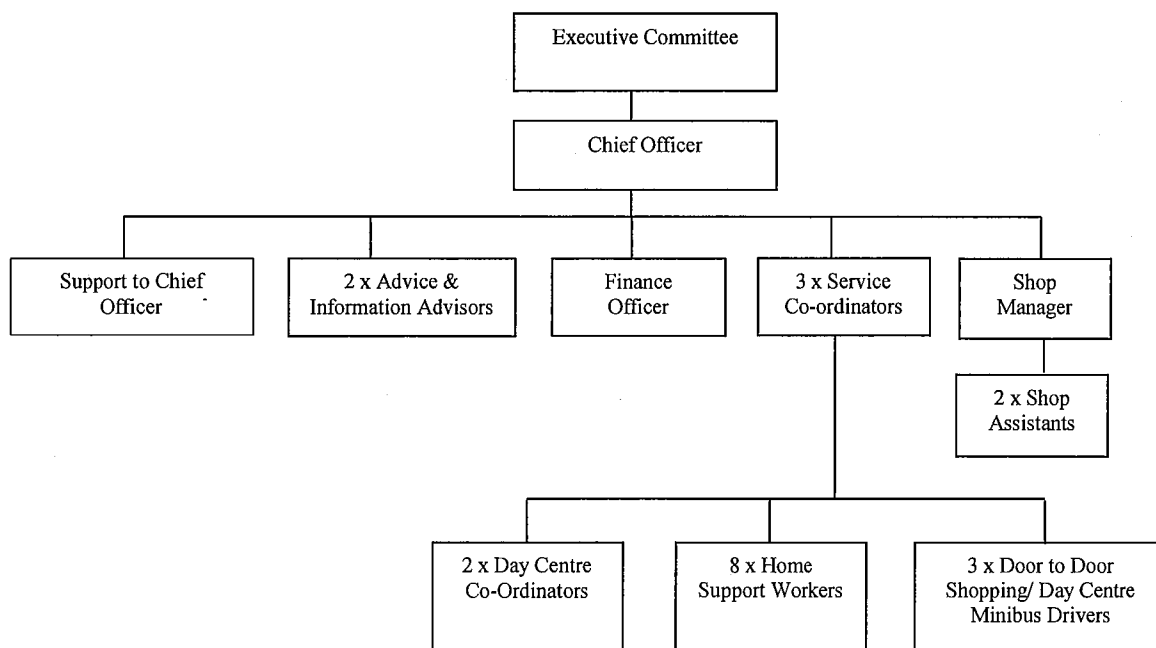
Executive Committee

Chief Officer

Support to Chief Officer

2 x Advice & Information Advisors

Finance Officer

3 x Service Co-ordinators

Shop Manager

2 x Shop Assistants

2 x Day Centre Co-Ordinators

8 x Home Support Workers

3 x Door to Door Shopping/ Day Centre Minibus Drivers